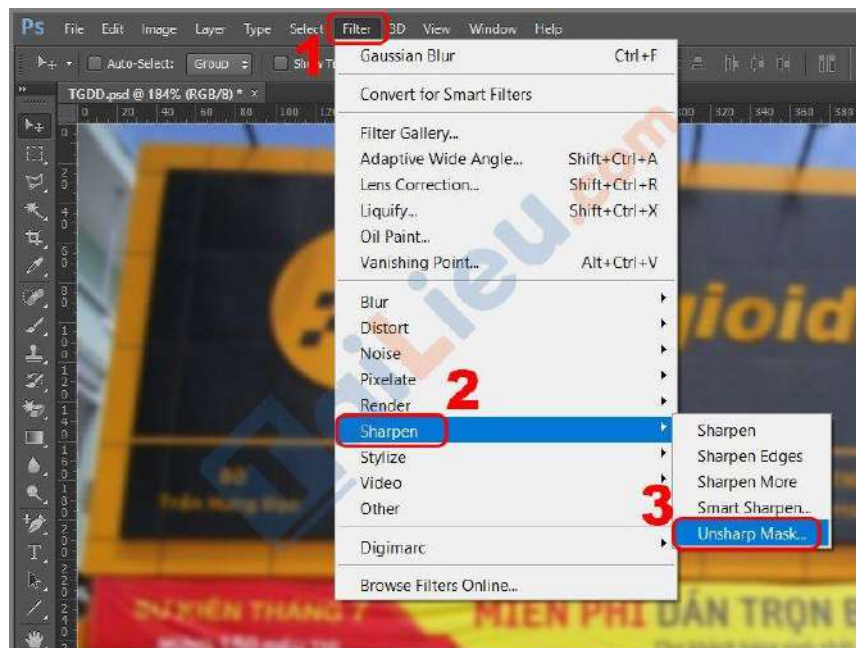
Ps File Edit Image Layer Type Select Filter 3D View Window Help

Auto-Select: Group

TGDD.psd @ 184% (RGB/8) * ×

1

Gaussian Blur Ctrl+F

Convert for Smart Filters

Filter Gallery...
Adaptive Wide Angle... Shift+Ctrl+A
Lens Correction... Shift+Ctrl+R
Liquify... Shift+Ctrl+X
Oil Paint...
Vanishing Point... Alt+Ctrl+V

Blur
Distort
Noise
Pixelate
Render
Sharpen
Stylize
Video
Other

2

Sharpen
Sharpen Edges
Sharpen More
Smart Sharpen...
Unsharp Mask...

3

Digimarc

Browse Filters Online...

TaiLieu.com

gioid

MIỄN PHÍ DÁN TRỌN B